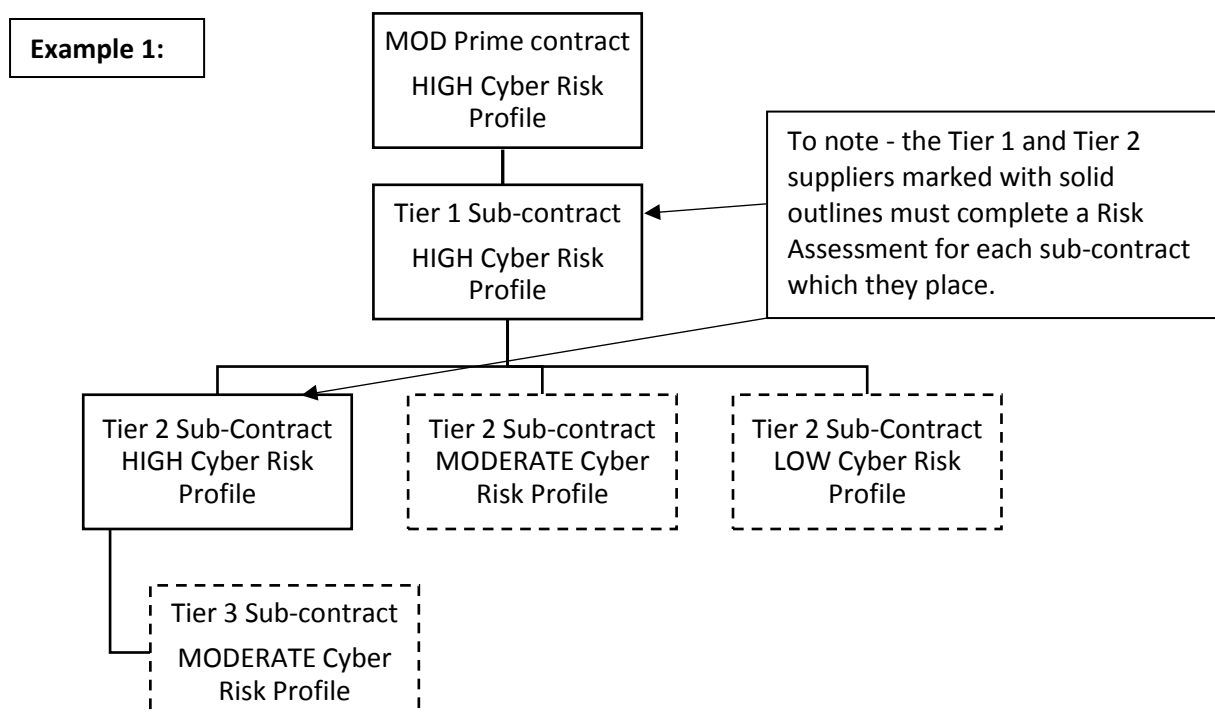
Example 1:

MOD Prime contract

HIGH Cyber Risk Profile

To note - the Tier 1 and Tier 2 suppliers marked with solid outlines must complete a Risk Assessment for each sub-contract which they place.

Tier 1 Sub-contract

HIGH Cyber Risk Profile

Tier 2 Sub-Contract HIGH Cyber Risk Profile

Tier 2 Sub-contract MODERATE Cyber Risk Profile

Tier 2 Sub-Contract LOW Cyber Risk Profile

Tier 3 Sub-contract

MODERATE Cyber Risk Profile